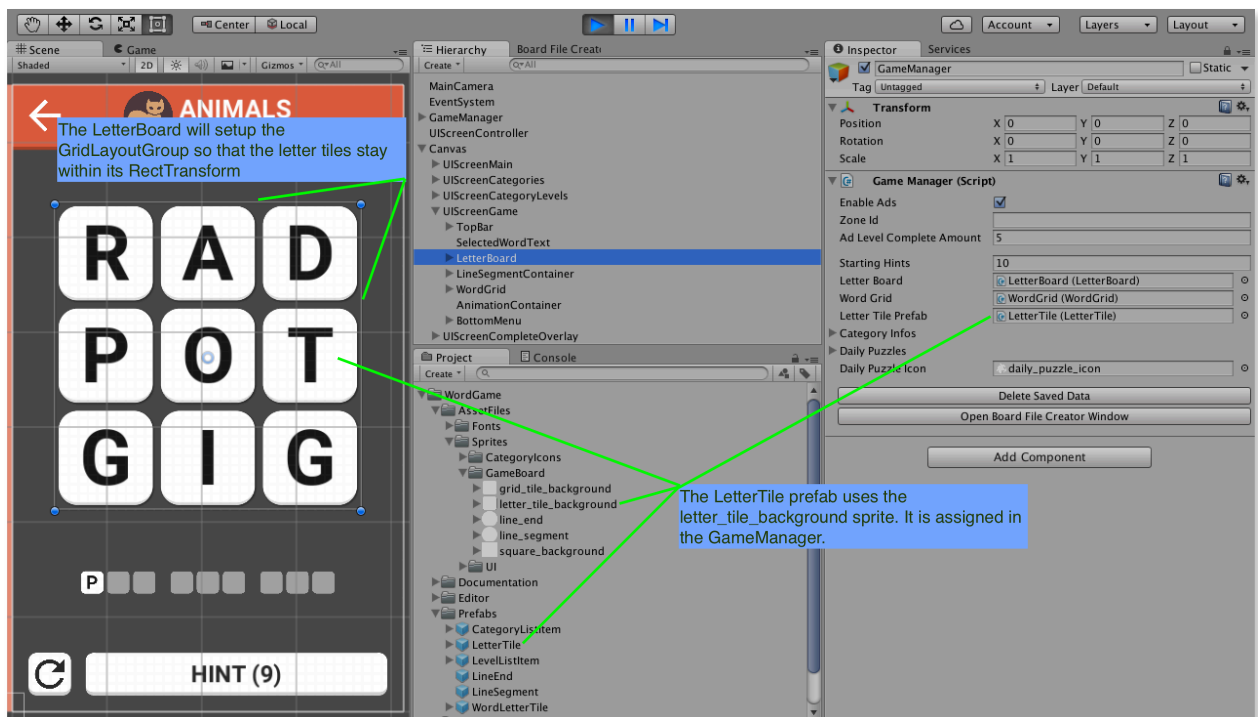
Center Local

Account Layers Layout

Scene Game

Shaded 2D Gizmos All

ANIMALS

The LetterBoard will setup the GridLayoutGroup so that the letter tiles stay within its RectTransform

R A D
P O T
G I G

P

HINT (9)

Hierarchy Board File Creat

Create All

MainCamera
EventSystem
GameManager
UIScreenController
Canvas
UIScreenMain
UIScreenCategories
UIScreenCategoryLevels
UIScreenGame
TopBar
SelectedWordText
LetterBoard
LineSegmentContainer
WordGrid
AnimationContainer
BottomMenu
UIScreenCompleteOverlay

Project Console

Create

WordGame
AssetFiles
Fonts
Sprites
CategoryIcons
GameBoard
grid_tile_background
letter_tile_background
line_end
line_segment
square_background
UI
Documentation
Editor
Prefabs
CategoryListItem
LetterTile
LevelListItem
LineEnd
LineSegment
WordLetterTile

Inspector Services

GameManager Static

Tag Untagged Layer Default

Transform

| | X | Y | Z |
|---|---|---|---|
| Position | 0 | 0 | 0 |
| Rotation | 0 | 0 | 0 |
| Scale | 1 | 1 | 1 |

Game Manager (Script)

Enable Ads
Zone Id
Ad Level Complete Amount 5

Starting Hints 10
Letter Board LetterBoard (LetterBoard)
Word Grid WordGrid (WordGrid)
Letter Tile Prefab LetterTile (LetterTile)
Category Infos
Daily Puzzles
Daily Puzzle Icon daily_puzzle_icon

Delete Saved Data
Open Board File Creator Window

Add Component

The LetterTile prefab uses the letter_tile_background sprite. It is assigned in the GameManager.